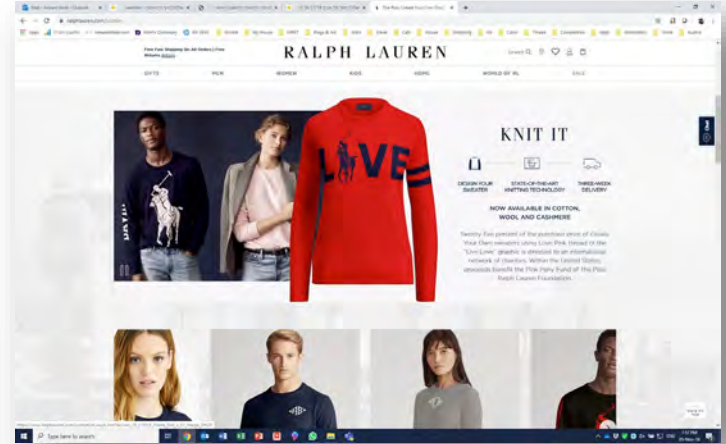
RALPH LAUREN

Free Fast Shipping On All Orders | Free Returns

GIFTS MEN WOMEN KIDS HOME WORLD OF RL SALE

LOVE

KNIT IT

DESIGN YOUR SWEATER

STATE-OF-THE-ART KNITTING TECHNOLOGY

THREE-WEEK DELIVERY

NOW AVAILABLE IN COTTON, WOOL AND CASHMERE

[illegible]

Type here to search